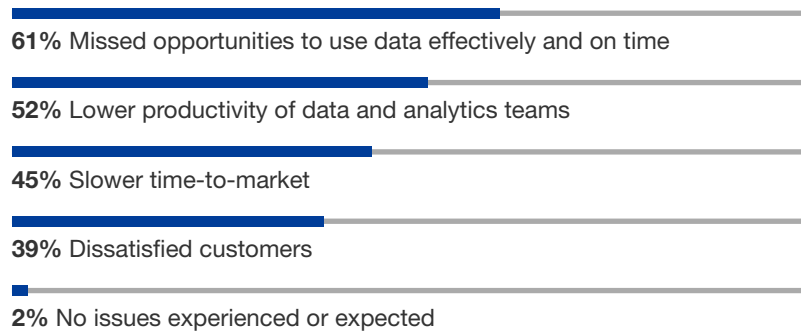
61% Missed opportunities to use data effectively and on time

52% Lower productivity of data and analytics teams

45% Slower time-to-market

39% Dissatisfied customers

2% No issues experienced or expected